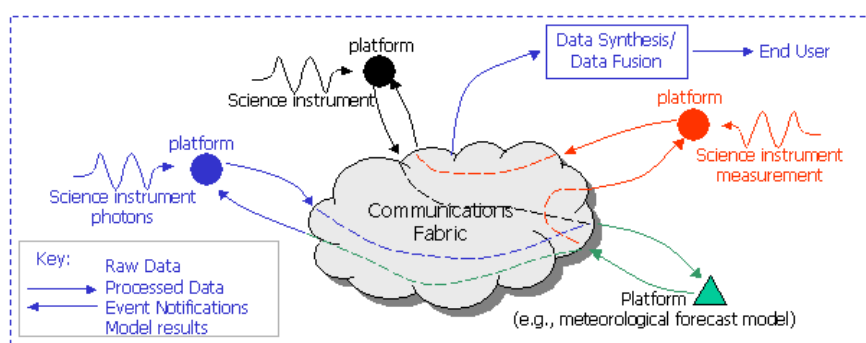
platform

Science instrument

Data Synthesis/ Data Fusion

End User

platform

Science instrument measurement

platform

Science instrument photons

Communications Fabric

Key:
Raw Data
Processed Data
Event Notifications
Model results

Platform
(e.g., meteorological forecast model)